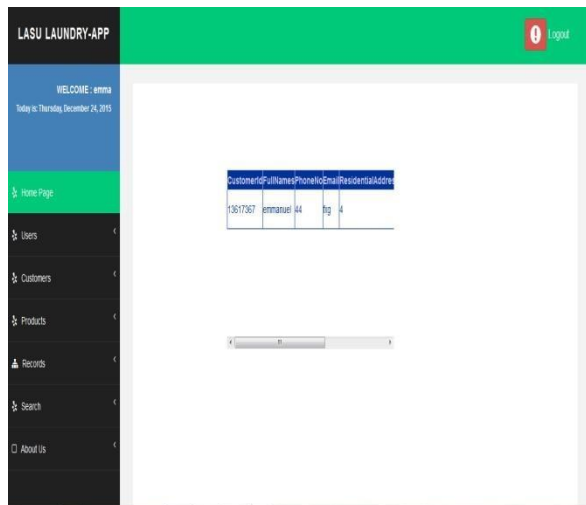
LASU LAUNDRY-APP

Logout

WELCOME : emma
Today is: Thursday, December 24, 2015

Home Page

Users

Customers

Products

Records

Search

About Us

| CustomerId | FullNames | PhoneNo | Email | ResidentialAddres |
|---|---|---|---|---|
| 13617367 | emmanuel | 44 | ftg | 4 |